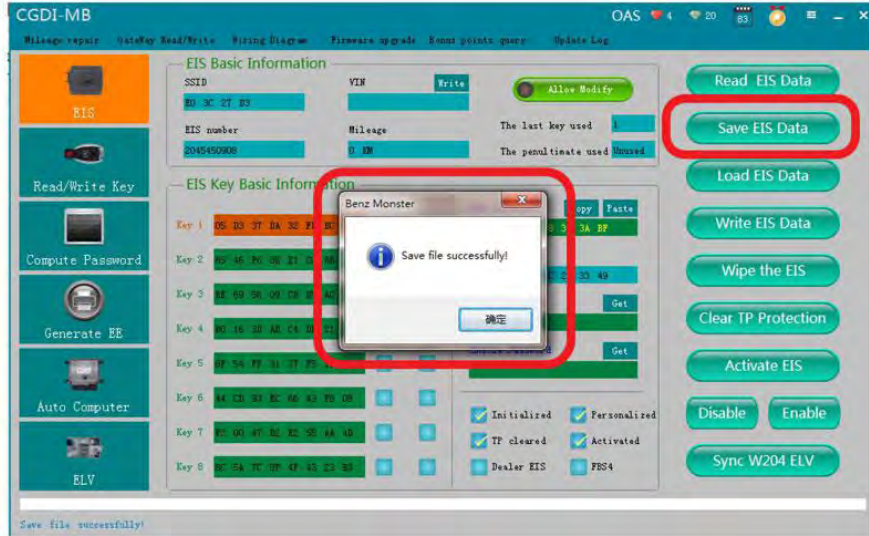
CGDI-MB

OAS 4 20 83

Mileage repair GateWay Read/Write Wiring Diagram Firmware upgrade Bonus points query Update Log

EIS

Read/Write Key

Compute Password

Generate EE

Auto Computer

ELV

EIS Basic Information

SSID

B0 3C 27 B3

VIN

Write

Allow Modify

EIS number

2045450908

Mileage

0 KM

The last key used 1

The penultimate used Unused

EIS Key Basic Information

Key 1 05 D3 3T DA 32 F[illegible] B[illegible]

Key 2 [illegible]

Key 3 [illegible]

Key 4 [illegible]

Key 5 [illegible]

Key 6 44 CD 93 EC 66 43 FB DB

Key 7 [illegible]

Key 8 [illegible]

Copy Paste

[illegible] 3A BF

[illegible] 33 49

Get

Get

Initialized

Personalized

TP cleared

Activated

Dealer EIS

FBS4

Benz Monster

Save file successfully!

确定

Read EIS Data

Save EIS Data

Load EIS Data

Write EIS Data

Wipe the EIS

Clear TP Protection

Activate EIS

Disable

Enable

Sync W204 ELV

Save file successfully!